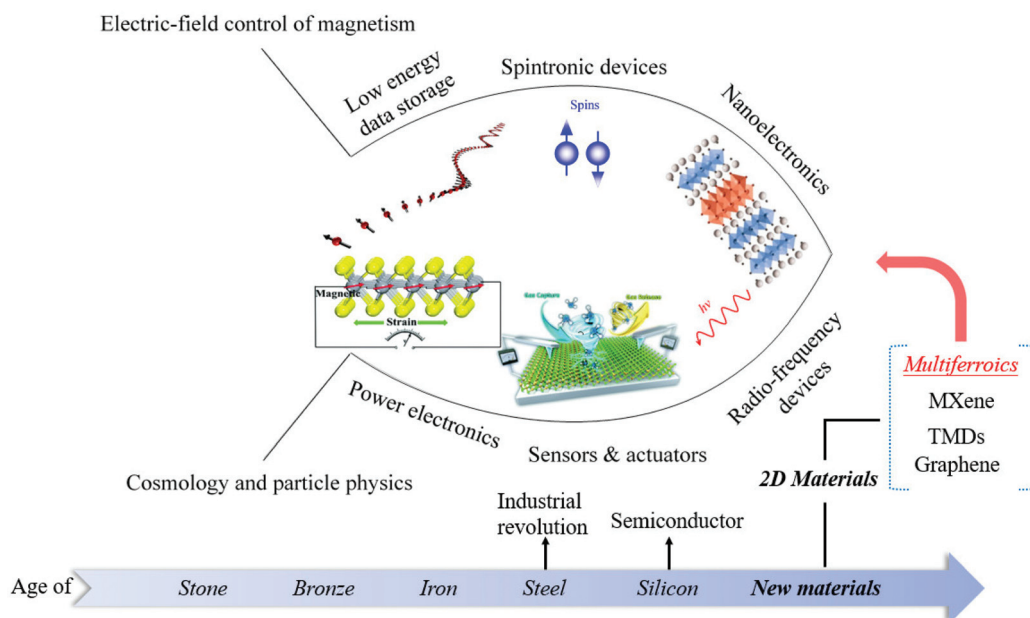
Electric-field control of magnetism

Low energy data storage

Spintronic devices

Spins

Nanoelectronics

Magnetic

Strain

Gas Capture

Gas Release

$h\nu$

Radio-frequency devices

Power electronics

Sensors & actuators

Multiferroics

MXene

TMDs

Graphene

2D Materials

Cosmology and particle physics

Industrial revolution

Semiconductor

Age of

Stone

Bronze

Iron

Steel

Silicon

New materials